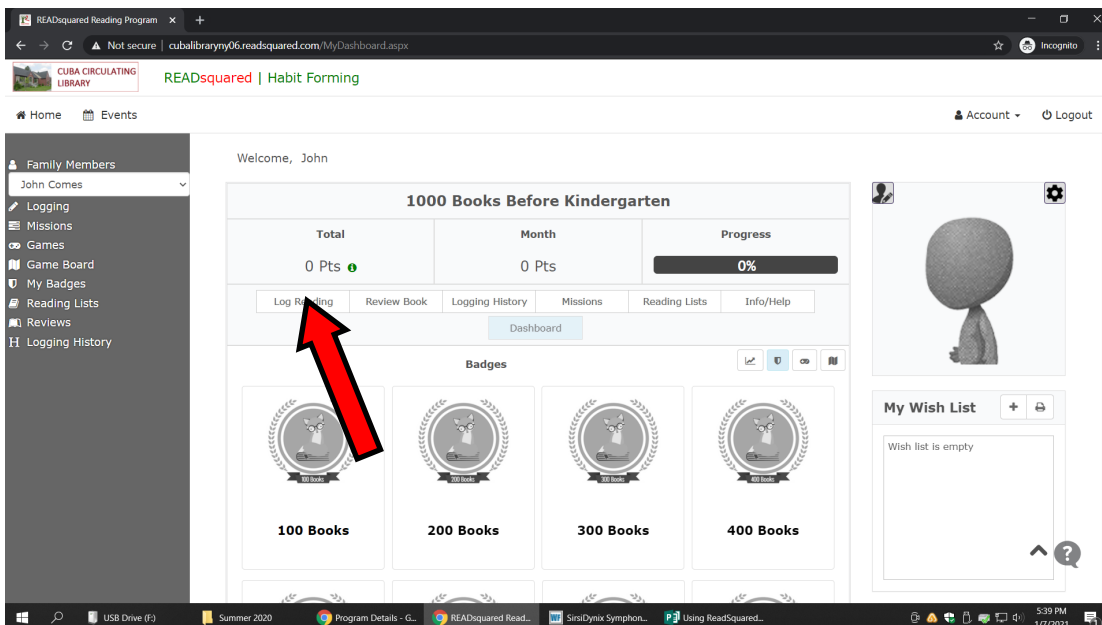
READsquared Reading Program ×  +

Not secure | cubalibraryny06.readsquared.com/MyDashboard.aspx

Incognito

CUBA CIRCULATING LIBRARY

READsquared | Habit Forming

Home  Events

Account  Logout

Family Members
John Comes
Logging
Missions
Games
Game Board
My Badges
Reading Lists
Reviews
Logging History

Welcome, John

1000 Books Before Kindergarten

| Total | Month | Progress |
|---|---|---|
| 0 Pts | 0 Pts | 0% |

Log Reading  Review Book  Logging History  Missions  Reading Lists  Info/Help

Dashboard

Badges

100 Books
100 Books

200 Books
200 Books

300 Books
300 Books

400 Books
400 Books

My Wish List

Wish list is empty

USB Drive (F:)  Summer 2020  Program Details - G...  READsquared Read...  SirsiDynix Symphon...  Using ReadSquared...

5:39 PM
1/7/2021